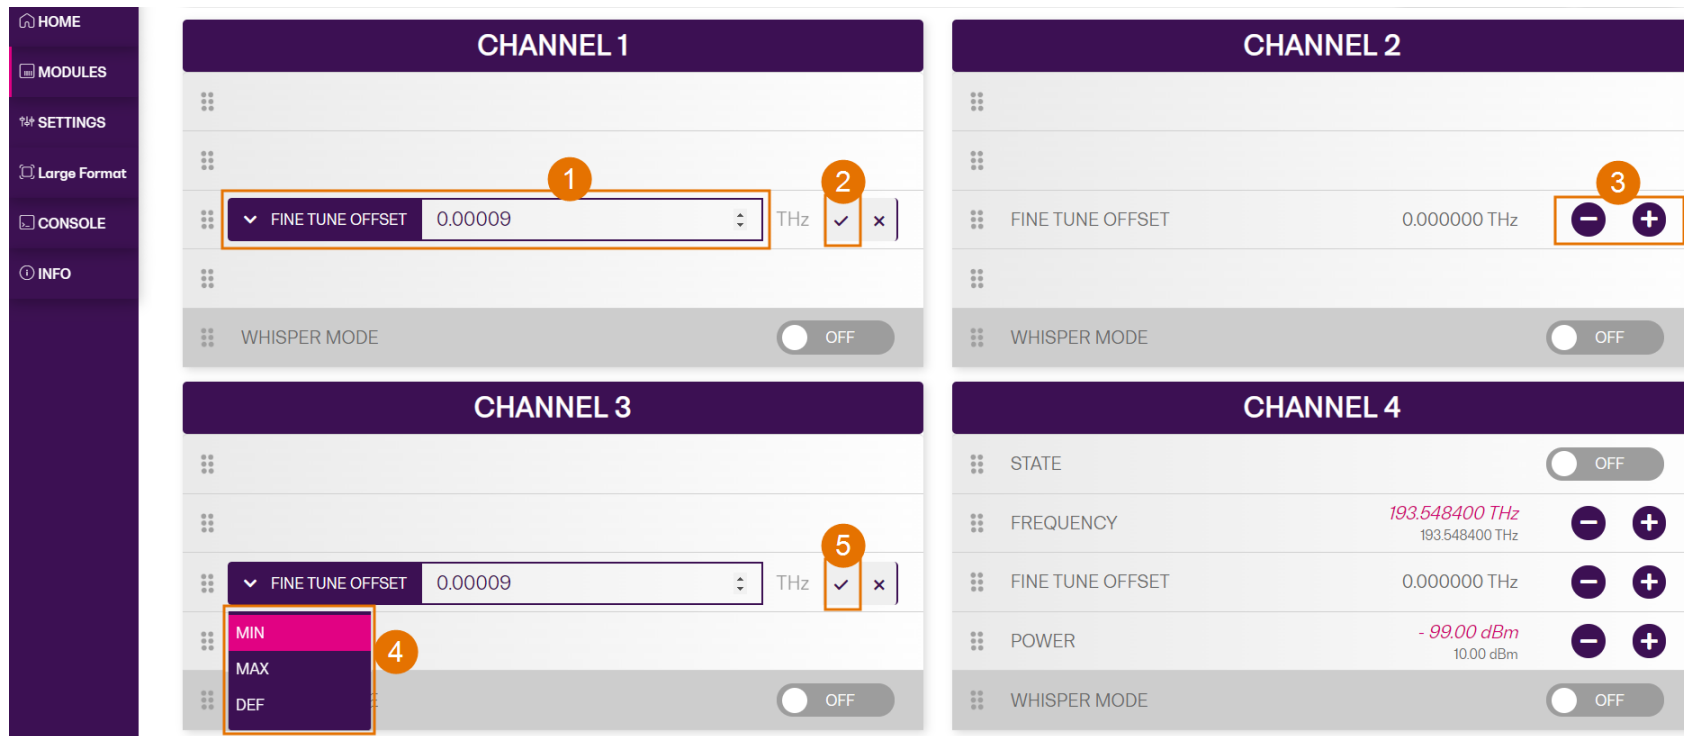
HOME
MODULES
SETTINGS
Large Format
CONSOLE
INFO

CHANNEL 1

1
2
FINE TUNE OFFSET 0.00009 THz ✓ ×

WHISPER MODE OFF

CHANNEL 2

3
FINE TUNE OFFSET 0.000000 THz

WHISPER MODE OFF

CHANNEL 3

5
FINE TUNE OFFSET 0.00009 THz ✓ ×
MIN
MAX
DEF
4
OFF

CHANNEL 4

STATE OFF
FREQUENCY 193.548400 THz 193.548400 THz
FINE TUNE OFFSET 0.000000 THz
POWER - 99.00 dBm 10.00 dBm
WHISPER MODE OFF